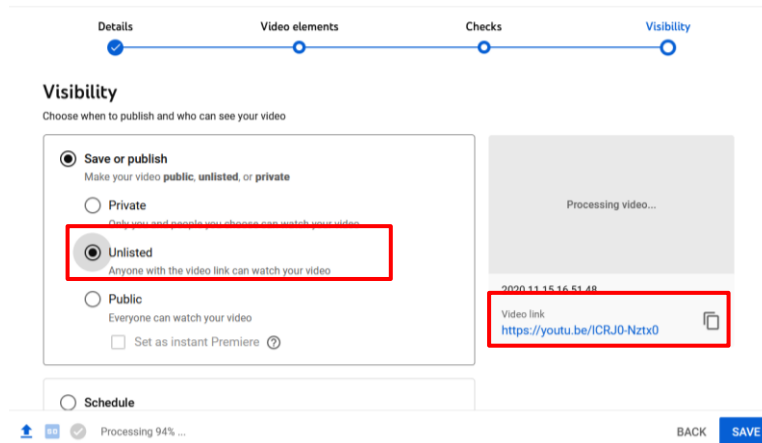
Details
Video elements
Checks
Visibility

Visibility
Choose when to publish and who can see your video

Save or publish
Make your video **public**, **unlisted**, or **private**

Private
Only you and people you choose can watch your video

Unlisted
Anyone with the video link can watch your video

Public
Everyone can watch your video

Set as instant Premiere

Schedule

Processing video...

2020 11 15 16 51 48

Video link
https://youtu.be/ICRJ0-Nztx0

SD
Processing 94% ...

BACK
SAVE